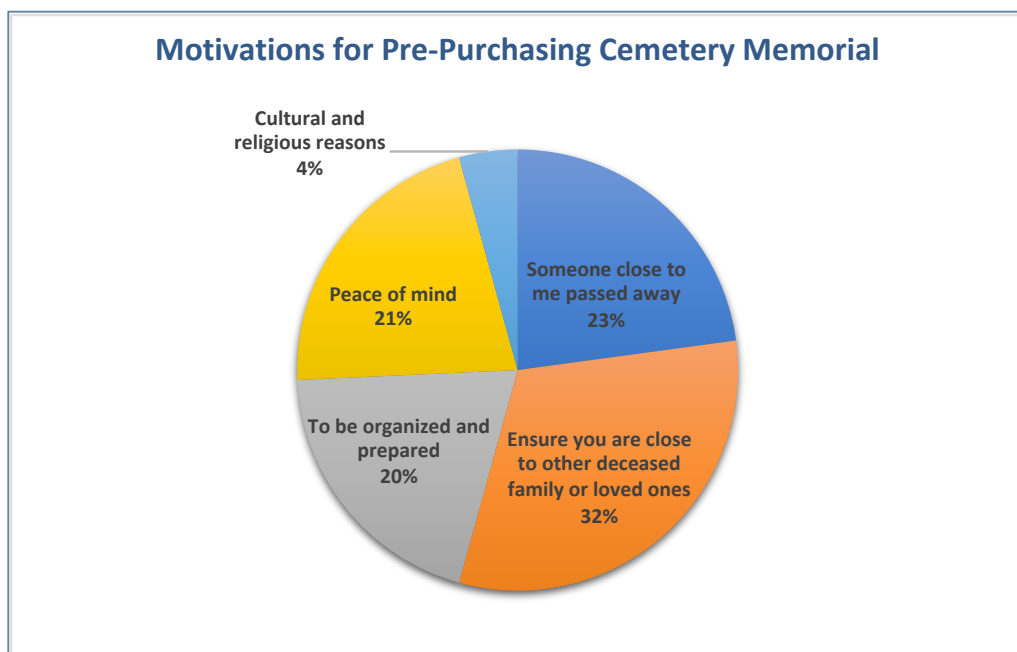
Motivations for Pre-Purchasing Cemetery Memorial

Cultural and religious reasons 4%

Someone close to me passed away 23%

Peace of mind 21%

To be organized and prepared 20%

Ensure you are close to other deceased family or loved ones 32%